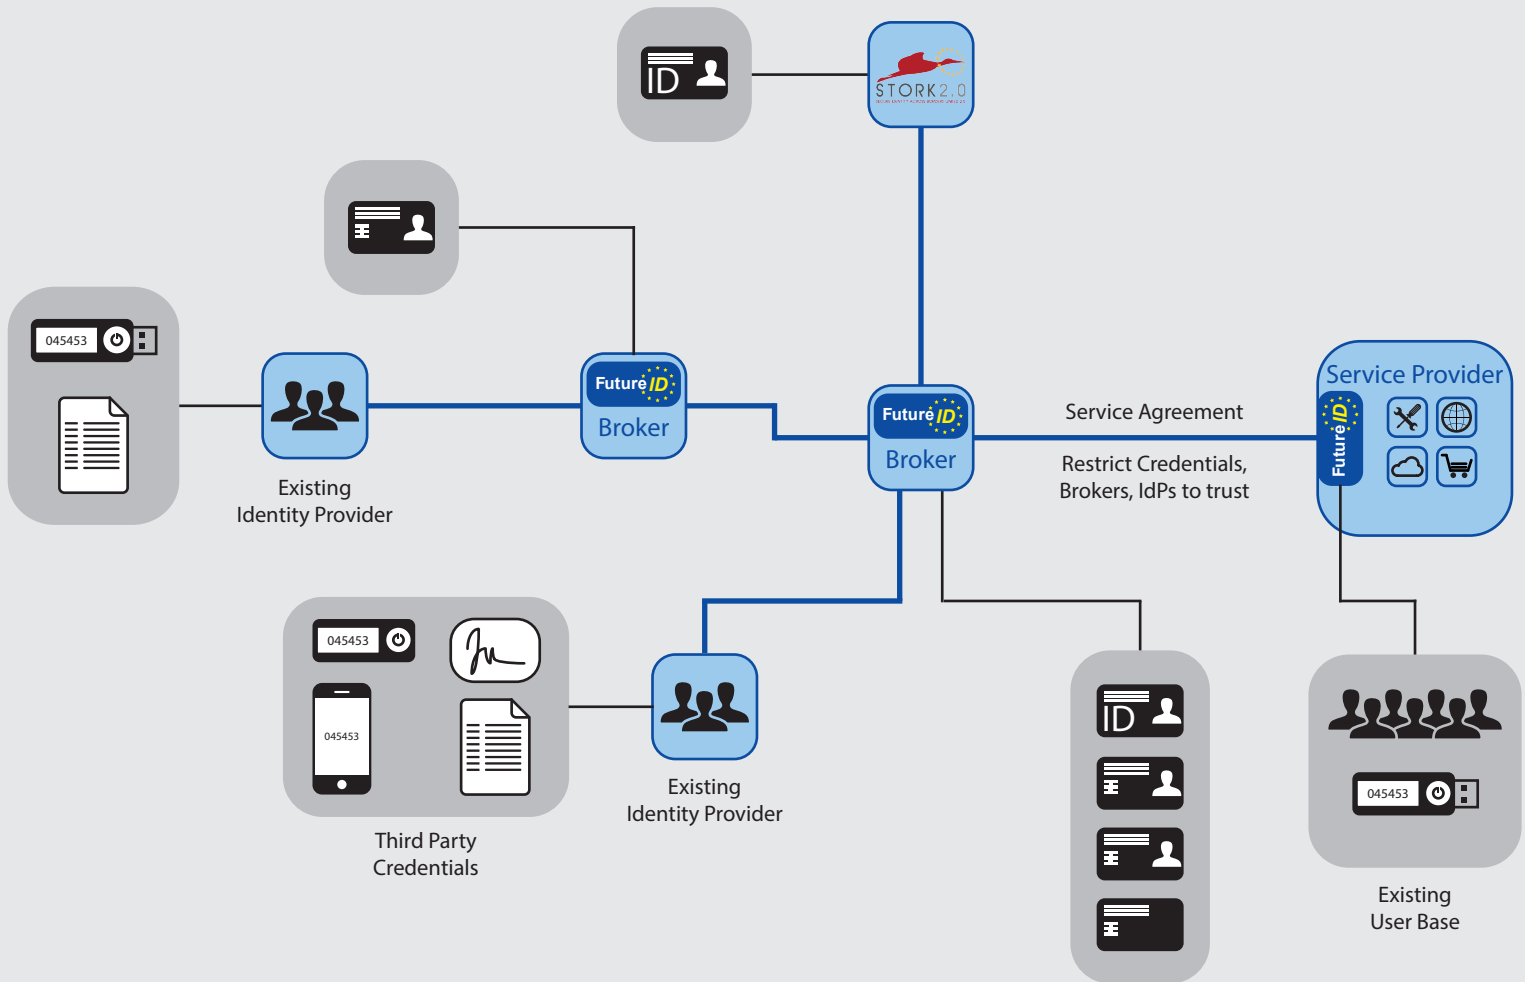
ID

STORK 2.0

045453

Existing Identity Provider

Future ID
Broker

Future ID
Broker

Service Agreement

Restrict Credentials, Brokers, IdPs to trust

Service Provider
Future ID

045453

045453

Third Party Credentials

Existing Identity Provider

ID

045453

Existing User Base